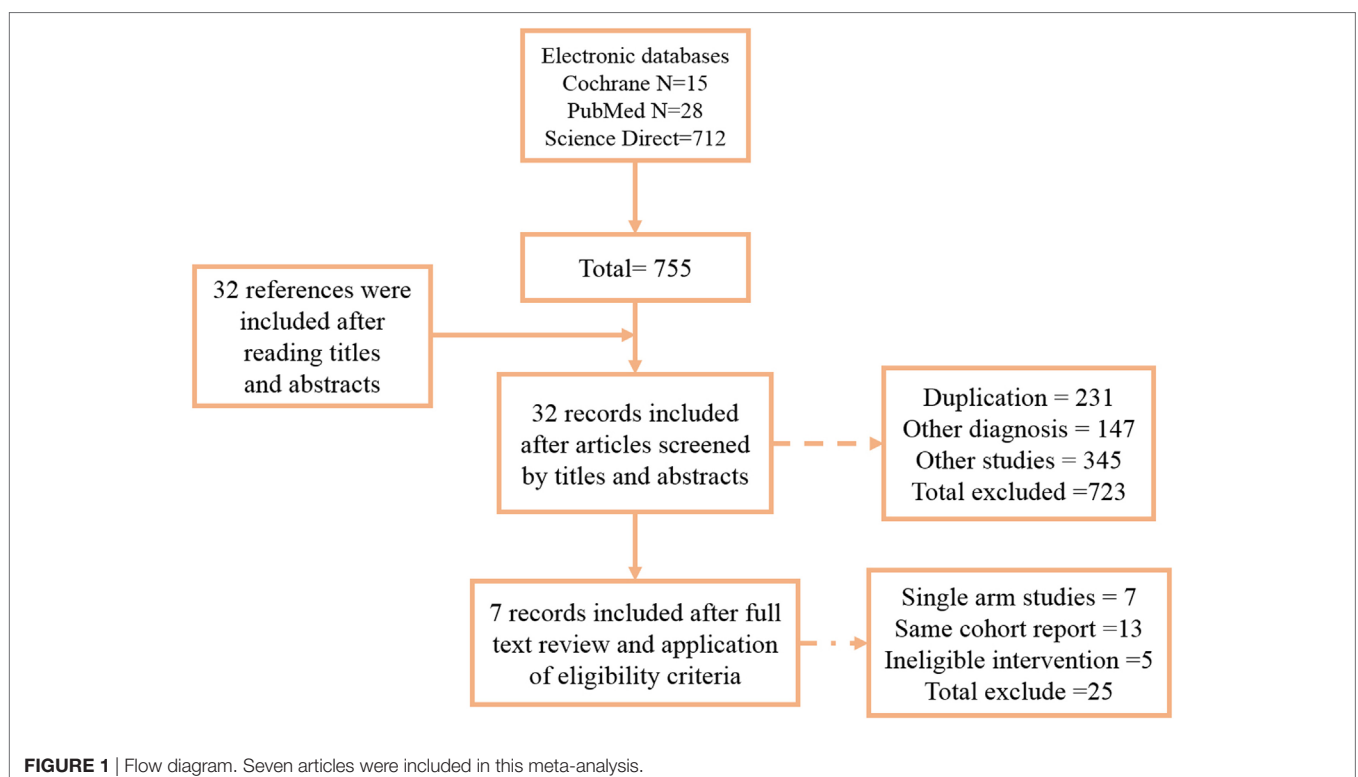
Electronic databases
Cochrane N=15
PubMed N=28
Science Direct=712

Total= 755

32 references were included after reading titles and abstracts

32 records included after articles screened by titles and abstracts

Duplication = 231
Other diagnosis = 147
Other studies = 345
Total excluded =723

7 records included after full text review and application of eligibility criteria

Single arm studies = 7
Same cohort report =13
Ineligible intervention =5
Total exclude =25

FIGURE 1 | Flow diagram. Seven articles were included in this meta-analysis.